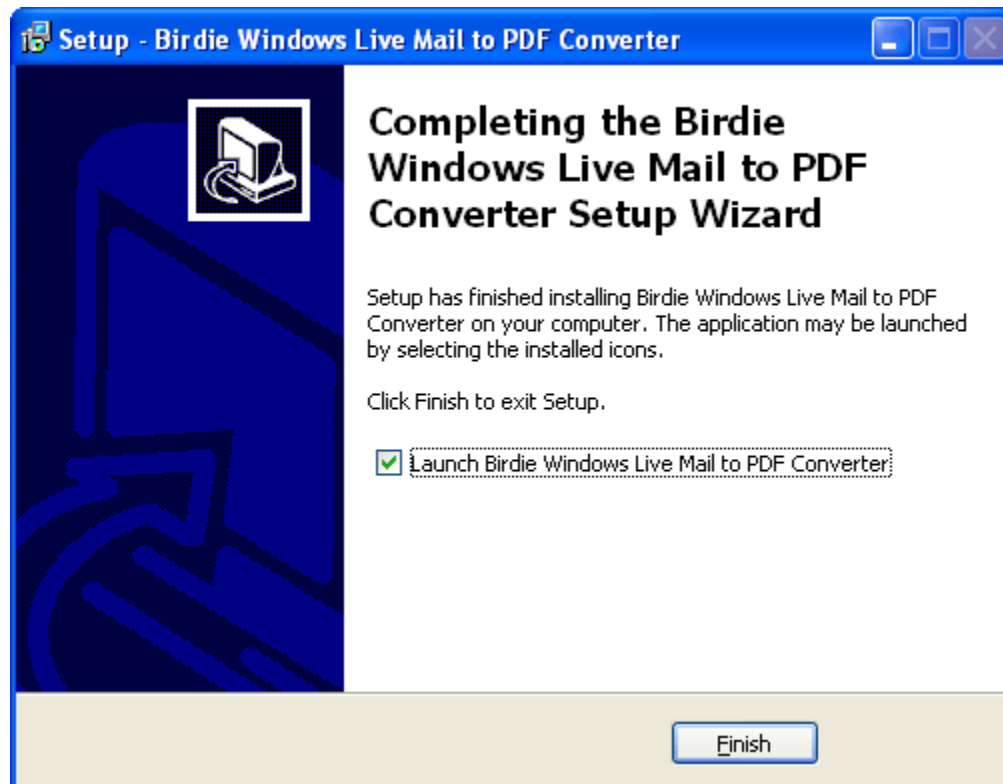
Setup - Birdie Windows Live Mail to PDF Converter

Completing the Birdie Windows Live Mail to PDF Converter Setup Wizard

Setup has finished installing Birdie Windows Live Mail to PDF Converter on your computer. The application may be launched by selecting the installed icons.

Click Finish to exit Setup.

Launch Birdie Windows Live Mail to PDF Converter

Finish